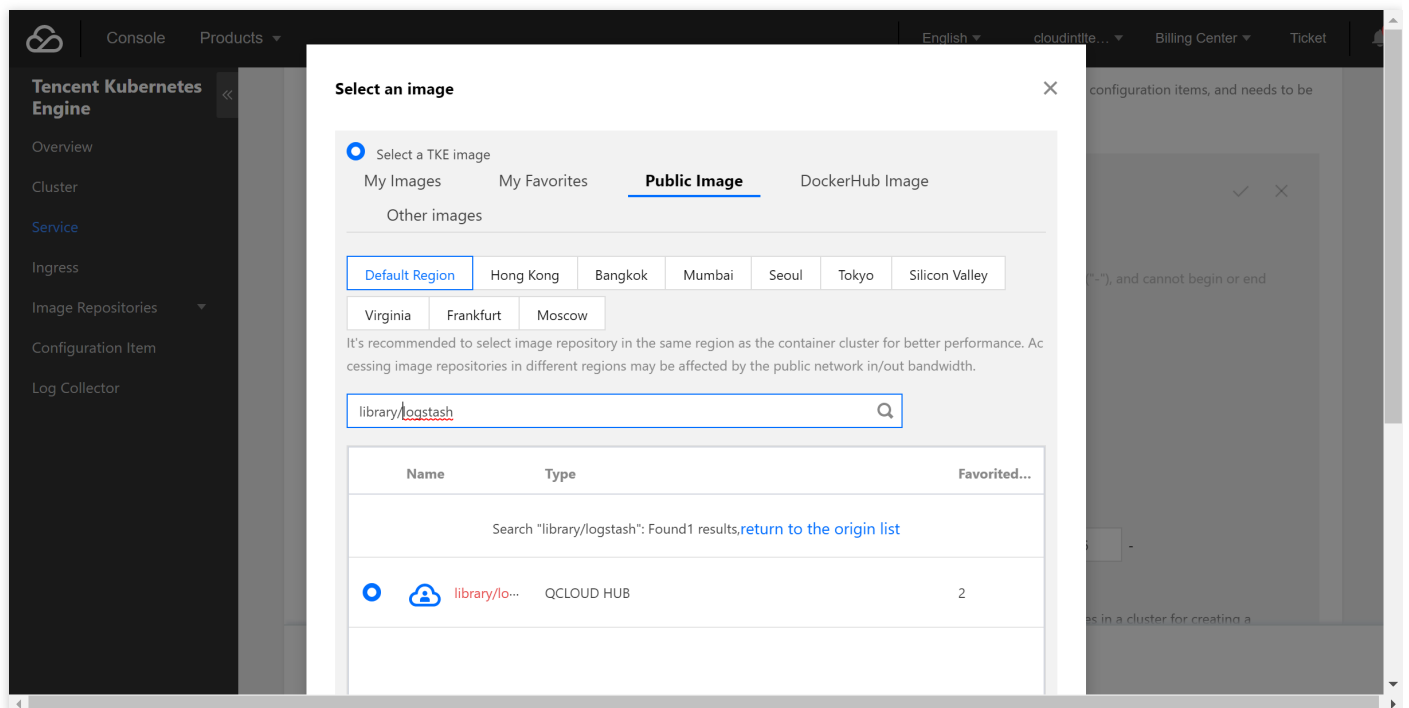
Console Products English cloudintlte... Billing Center Ticket

Tencent Kubernetes Engine

Overview
Cluster
Service
Ingress
Image Repositories
Configuration Item
Log Collector

configuration items, and needs to be

("-"), and cannot begin or end

s in a cluster for creating a

Select an image

Select a TKE image

My Images My Favorites Public Image DockerHub Image Other images

| Default Region | Hong Kong | Bangkok | Mumbai | Seoul | Tokyo | Silicon Valley |
|---|---|---|---|---|---|---|
| Virginia | Frankfurt | Moscow | | | | |

It's recommended to select image repository in the same region as the container cluster for better performance. Accessing image repositories in different regions may be affected by the public network in/out bandwidth.

library/logstash

| | Name | Type | Favorited... |
|---|---|---|---|
| Search "library/logstash": Found1 results,return to the origin list | | | |
| | library/lo... | QCLOUD HUB | 2 |